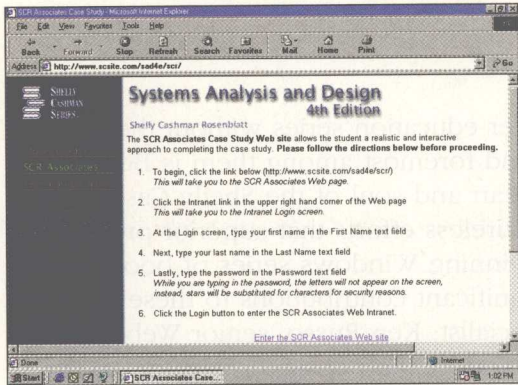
SCR Associates Case Study - Microsoft Internet Explorer

File Edit View Favorites Tools Help

Back Forward Stop Refresh Search Favorites Mail Home Print

Address http://www.scsite.com/sad4e/scr/

Go

SHELLY CASHMAN SERIES

SCR Associates

Systems Analysis and Design 4th Edition

Shelly Cashman Rosenblatt

The SCR Associates Case Study Web site allows the student a realistic and interactive approach to completing the case study. Please follow the directions below before proceeding.

1. To begin, click the link below (http://www.scsite.com/sad4e/scr/) This will take you to the SCR Associates Web page.

2. Click the Intranet link in the upper right hand corner of the Web page This will take you to the Intranet Login screen.

3. At the Login screen, type your first name in the First Name text field

4. Next, type your last name in the Last Name text field

5. Lastly, type the password in the Password text field While you are typing in the password, the letters will not appear on the screen, instead, stars will be substituted for characters for security reasons.

6. Click the Login button to enter the SCR Associates Web Intranet.

Enter the SCR Associates Web site

Done

Internet

Start

SCR Associates Case...

1:02 PM